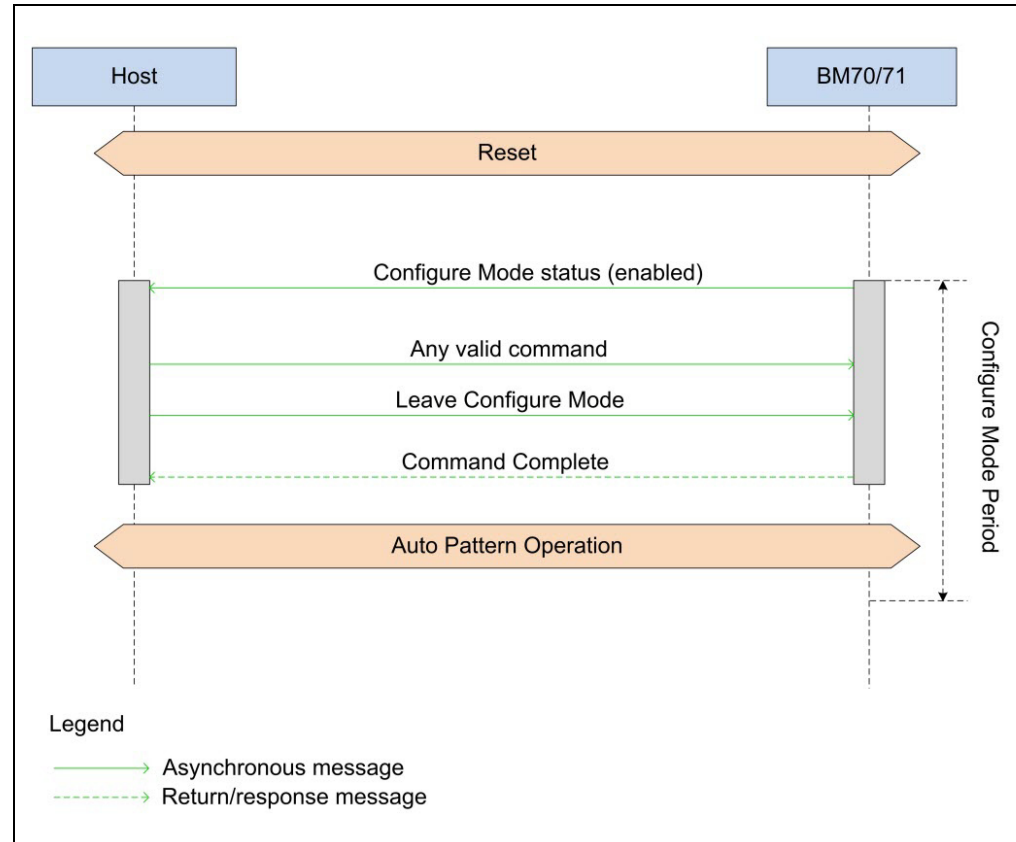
Host

BM70/71

Reset

Configure Mode status (enabled)

Any valid command

Leave Configure Mode

Command Complete

Auto Pattern Operation

Configure Mode Period

Legend

Asynchronous message

Return/response message